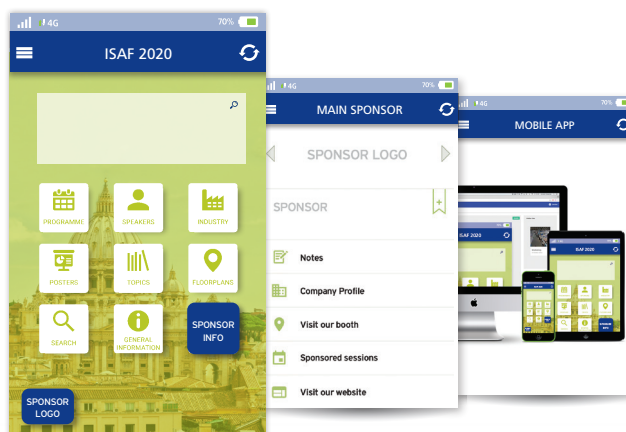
4G 70%

ISAF 2020

PROGRAMME
SPEAKERS
INDUSTRY
POSTERS
TOPICS
FLOORPLANS
SEARCH
GENERAL INFORMATION
SPONSOR INFO

SPONSOR LOGO

4G 70%

MAIN SPONSOR

SPONSOR LOGO

SPONSOR

Notes
Company Profile
Visit our booth
Sponsored sessions
Visit our website

4G 70%

MOBILE APP

ISAF 2020
ISAF 2020